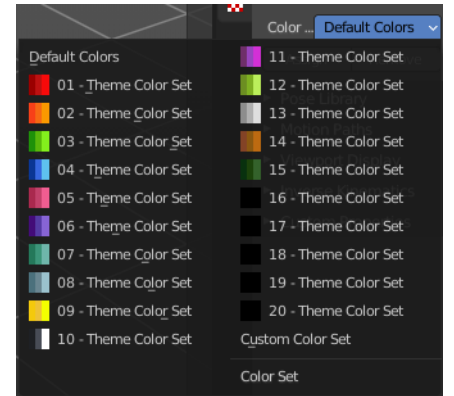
Color ... Default Colors

Default Colors
01 - Theme Color Set
02 - Theme Color Set
03 - Theme Color Set
04 - Theme Color Set
05 - Theme Color Set
06 - Theme Color Set
07 - Theme Color Set
08 - Theme Color Set
09 - Theme Color Set
10 - Theme Color Set

11 - Theme Color Set
12 - Theme Color Set
13 - Theme Color Set
14 - Theme Color Set
15 - Theme Color Set
16 - Theme Color Set
17 - Theme Color Set
18 - Theme Color Set
19 - Theme Color Set
20 - Theme Color Set
Custom Color Set

Color Set